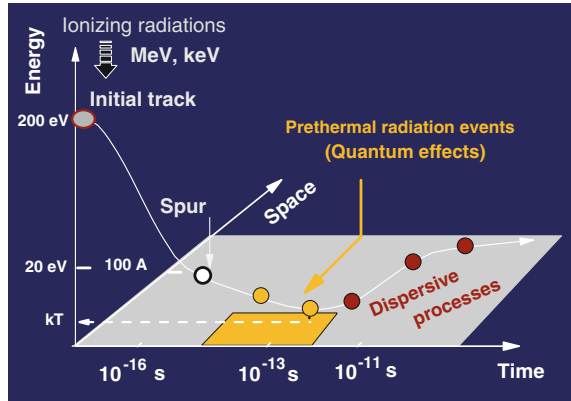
Ionizing radiations

MeV, keV

Energy

Initial track

200 eV

Prethermal radiation events
(Quantum effects)

Spur

Space

20 eV

100 A

Dispersive processes

kT

$10^{-16}$ s

$10^{-13}$ s

$10^{-11}$ s

Time